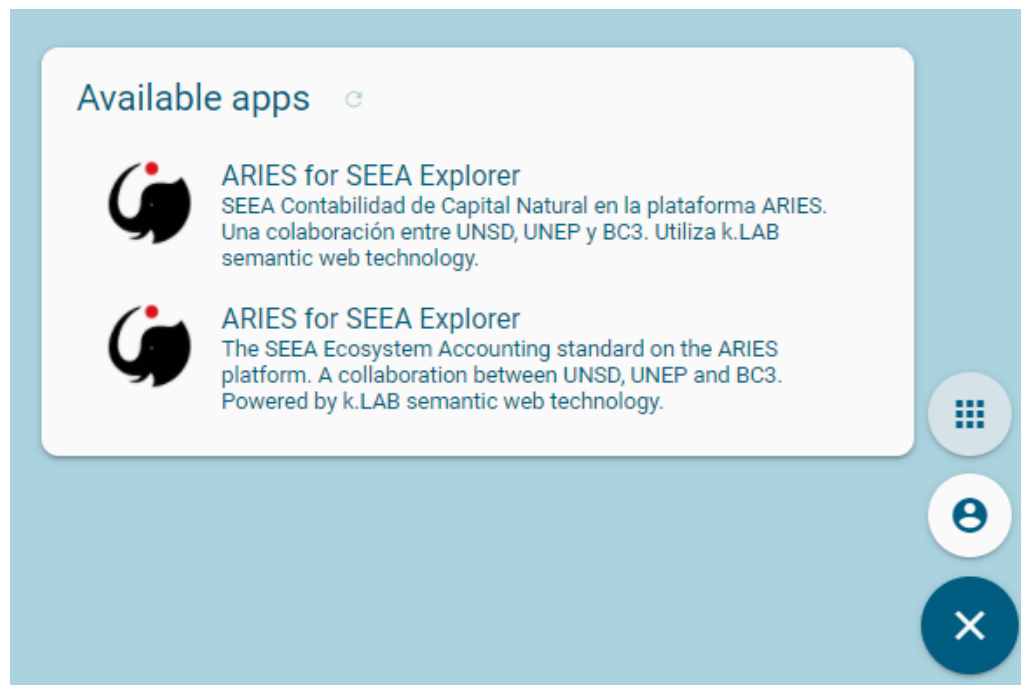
Available apps

ARIES for SEEA Explorer
SEEA Contabilidad de Capital Natural en la plataforma ARIES. Una colaboración entre UNSD, UNEP y BC3. Utiliza k.LAB semantic web technology.

ARIES for SEEA Explorer
The SEEA Ecosystem Accounting standard on the ARIES platform. A collaboration between UNSD, UNEP and BC3. Powered by k.LAB semantic web technology.